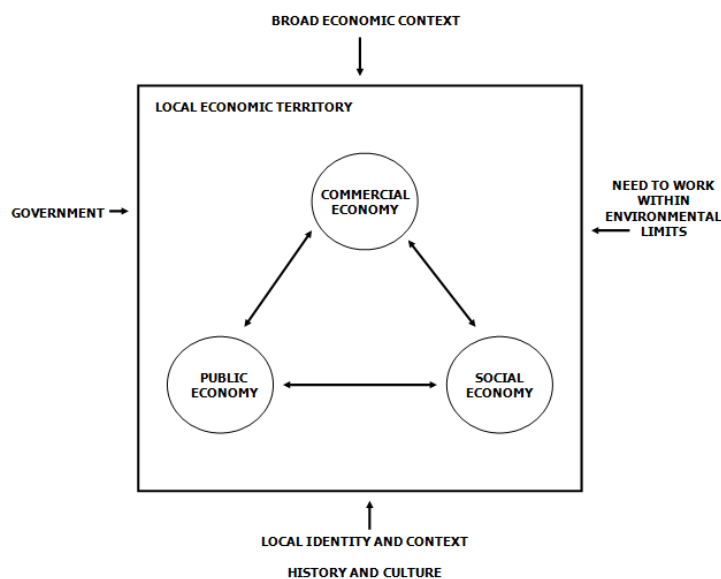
BROAD ECONOMIC CONTEXT

LOCAL ECONOMIC TERRITORY

GOVERNMENT

COMMERCIAL ECONOMY

NEED TO WORK WITHIN ENVIRONMENTAL LIMITS

PUBLIC ECONOMY

SOCIAL ECONOMY

LOCAL IDENTITY AND CONTEXT

HISTORY AND CULTURE